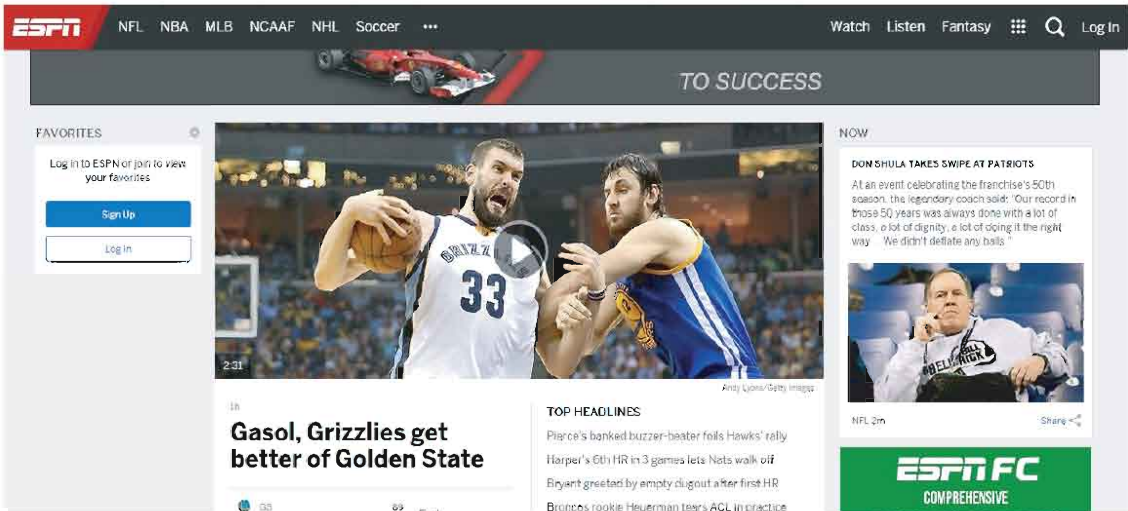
ESPN NFL NBA MLB NCAAF NHL Soccer ••• Watch Listen Fantasy Log In

TO SUCCESS

FAVORITES

Log in to ESPN or join to view your favorites

Sign Up

Log In

2:31

Andy Lyons/Getty Images

Gasol, Grizzlies get better of Golden State

TOP HEADLINES

Pierce's banked buzzer-beater foils Hawks' rally

Harper's 6th HR in 3 games lets Nats walk off

Bryant greeted by empty dugout after first HR

Broncos rookie Heuerman tears ACL in practice

NOW

DON SHULA TAKES SWIPE AT PATRIOTS

At an event celebrating the franchise's 50th season, the legendary coach said: "Our record in those 50 years was always done with a lot of class, a lot of dignity, a lot of doing it the right way ... We didn't deflate any balls."

NFL 2m

Share

ESPN FC

COMPREHENSIVE